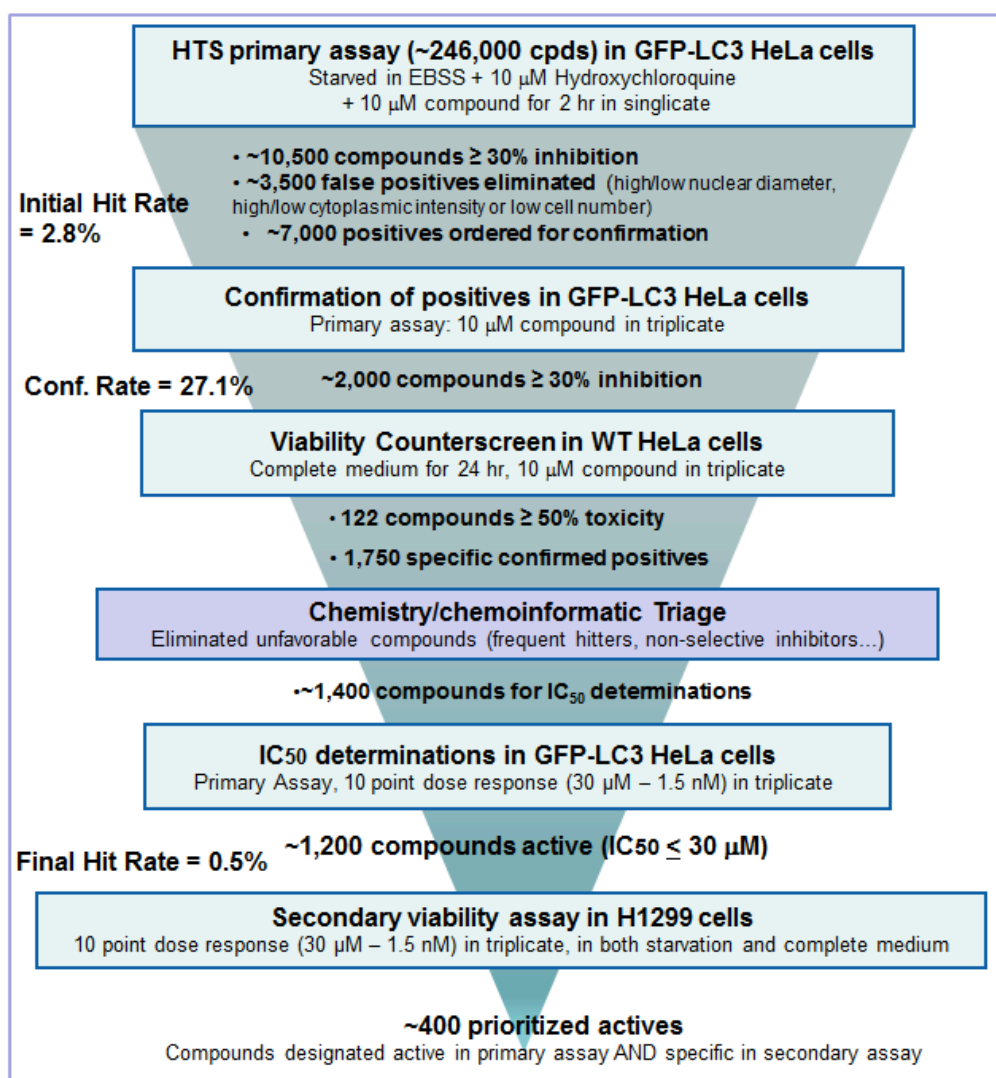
HTS primary assay (~246,000 cpds) in GFP-LC3 HeLa cells
Starved in EBSS + 10 μM Hydroxychloroquine + 10 μM compound for 2 hr in singlicate

• ~10,500 compounds ≥ 30% inhibition
• ~3,500 false positives eliminated (high/low nuclear diameter, high/low cytoplasmic intensity or low cell number)
• ~7,000 positives ordered for confirmation

Initial Hit Rate = 2.8%

Confirmation of positives in GFP-LC3 HeLa cells
Primary assay: 10 μM compound in triplicate

Conf. Rate = 27.1%

~2,000 compounds ≥ 30% inhibition

Viability Counterscreen in WT HeLa cells
Complete medium for 24 hr, 10 μM compound in triplicate

• 122 compounds ≥ 50% toxicity
• 1,750 specific confirmed positives

Chemistry/chemoinformatic Triage
Eliminated unfavorable compounds (frequent hitters, non-selective inhibitors…)

•~1,400 compounds for $IC_{50}$ determinations

$IC_{50}$ determinations in GFP-LC3 HeLa cells
Primary Assay, 10 point dose response (30 μM – 1.5 nM) in triplicate

Final Hit Rate = 0.5%

~1,200 compounds active ($IC_{50} \leq 30$ μM)

Secondary viability assay in H1299 cells
10 point dose response (30 μM – 1.5 nM) in triplicate, in both starvation and complete medium

~400 prioritized actives
Compounds designated active in primary assay AND specific in secondary assay